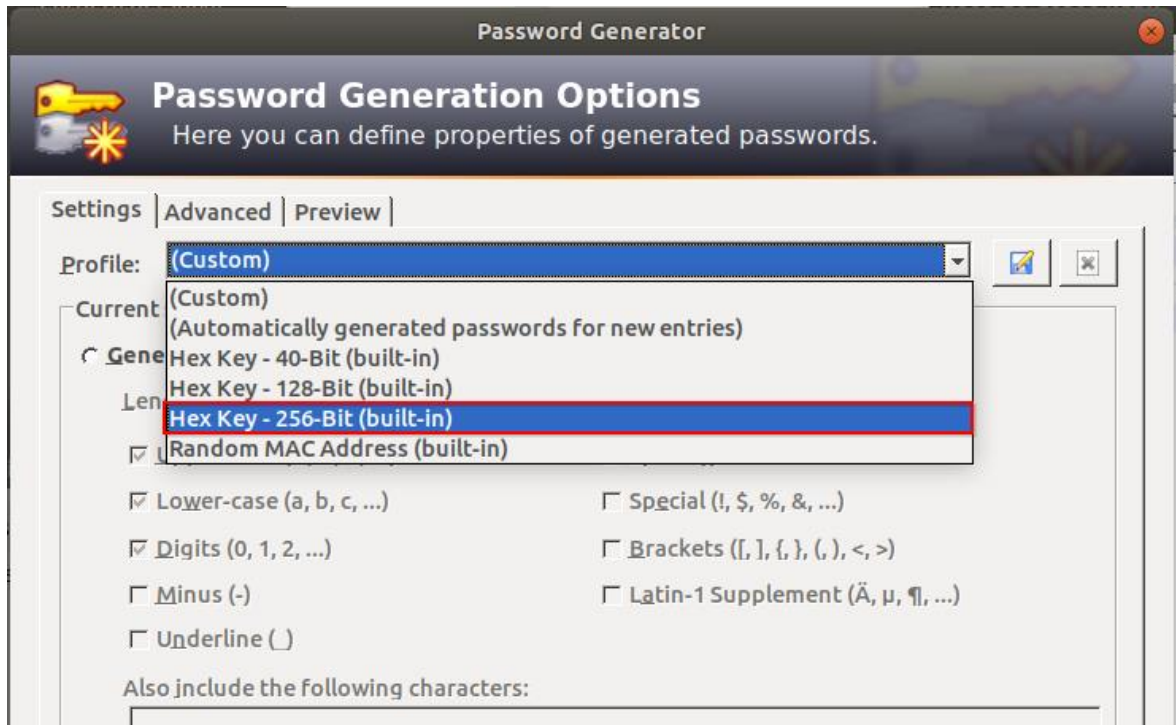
Password Generator

Password Generation Options
Here you can define properties of generated passwords.

Settings | Advanced | Preview

Profile: (Custom)

(Custom)
(Automatically generated passwords for new entries)
Hex Key - 40-Bit (built-in)
Hex Key - 128-Bit (built-in)
Hex Key - 256-Bit (built-in)
Random MAC Address (built-in)

Current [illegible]

Gene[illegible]

Len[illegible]

U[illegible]

Lower-case (a, b, c, ...)

Special (!, $, %, &, ...)

Digits (0, 1, 2, ...)

Brackets ([, ], {, }, (, ), <, >)

Minus (-)

Latin-1 Supplement (Ä, µ, ¶, ...)

Underline (_)

Also include the following characters: